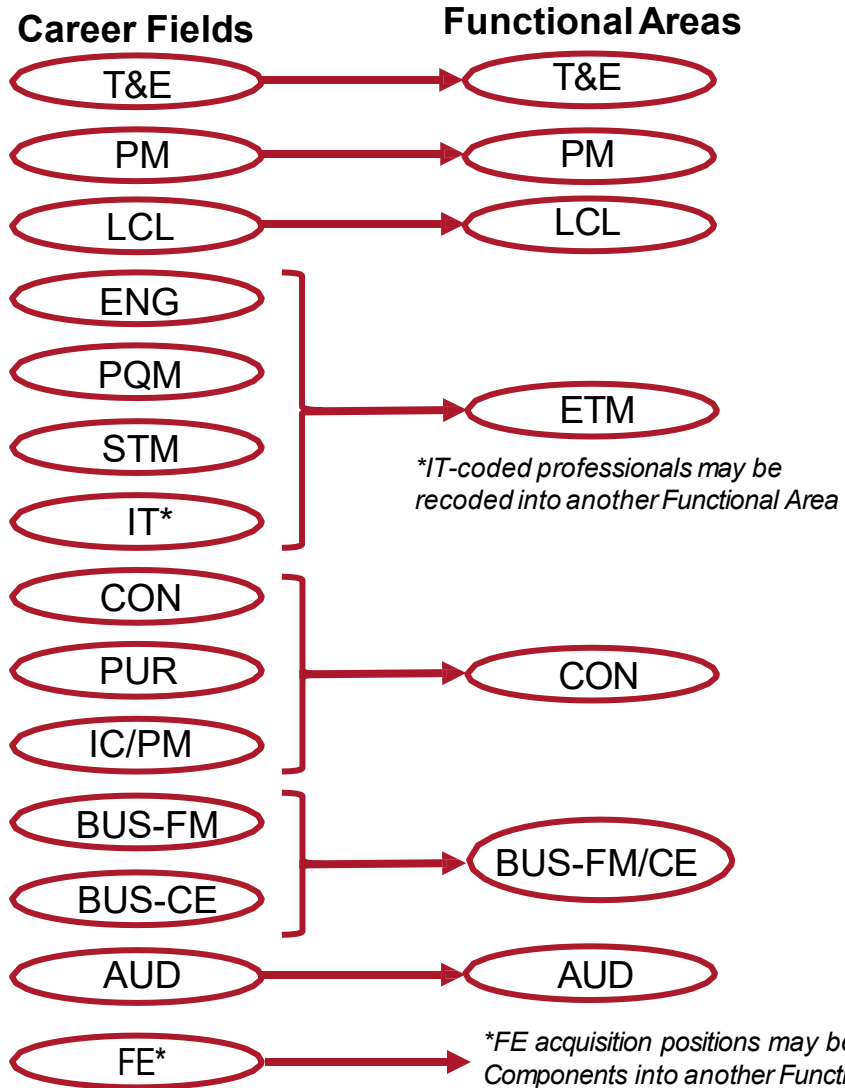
Career Fields

Functional Areas

T&E

T&E

PM

PM

LCL

LCL

ENG

PQM

STM

IT*

ETM

*IT-coded professionals may be recoded into another Functional Area

CON

PUR

IC/PM

CON

BUS-FM

BUS-CE

BUS-FM/CE

AUD

AUD

FE*

*FE acquisition positions may be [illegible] Components into another Functi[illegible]